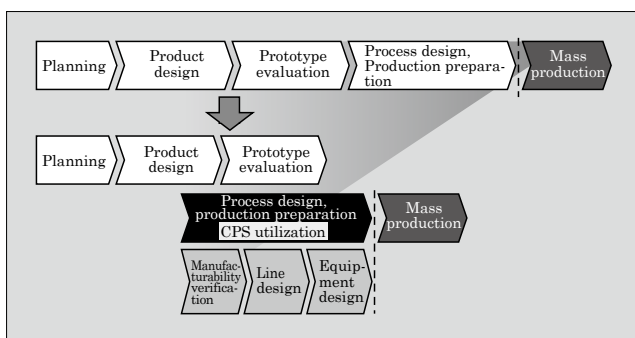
Planning

Product design

Prototype evaluation

Process design, Production preparation

Mass production

Planning

Product design

Prototype evaluation

Process design, production preparation

CPS utilization

Mass production

Manufacturability verification

Line design

Equipment design